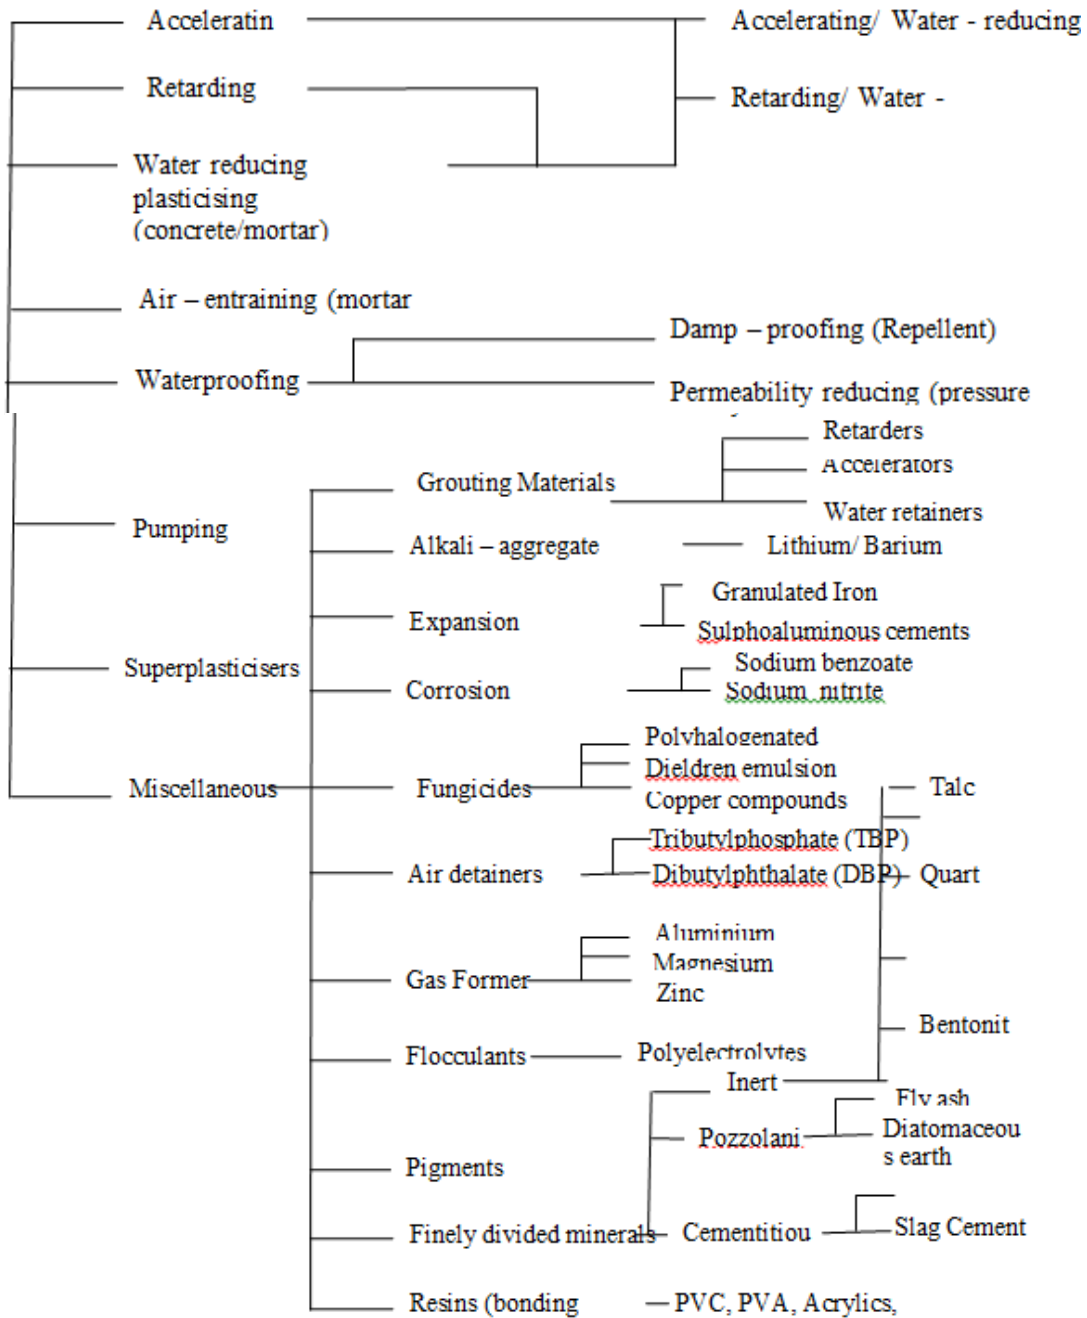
Acceleratin

Accelerating/ Water - reducing

Retarding

Retarding/ Water -

Water reducing plasticising (concrete/mortar)

Air – entraining (mortar

Damp – proofing (Repellent)

Waterproofing

Permeability reducing (pressure

Retarders

Accelerators

Grouting Materials

Water retainers

Pumping

Alkali – aggregate

Lithium/ Barium

Granulated Iron

Expansion

Sulphoaluminous cements

Sodium benzoate

Superplasticisers

Corrosion

Sodium nitrite

Polyhalogenated

Dieldren emulsion

Miscellaneous

Fungicides

Copper compounds

Talc

Tributylphosphate (TBP)

Air detainers

Dibutylphthalate (DBP)

Quart

Aluminium

Magnesium

Gas Former

Zinc

Bentonit

Flocculants

Polyelectrolytes

Inert

Fly ash

Pozzolani

Diatomaceous earth

Pigments

Finely divided minerals

Cementitiou

Slag Cement

Resins (bonding

PVC, PVA, Acrylics,